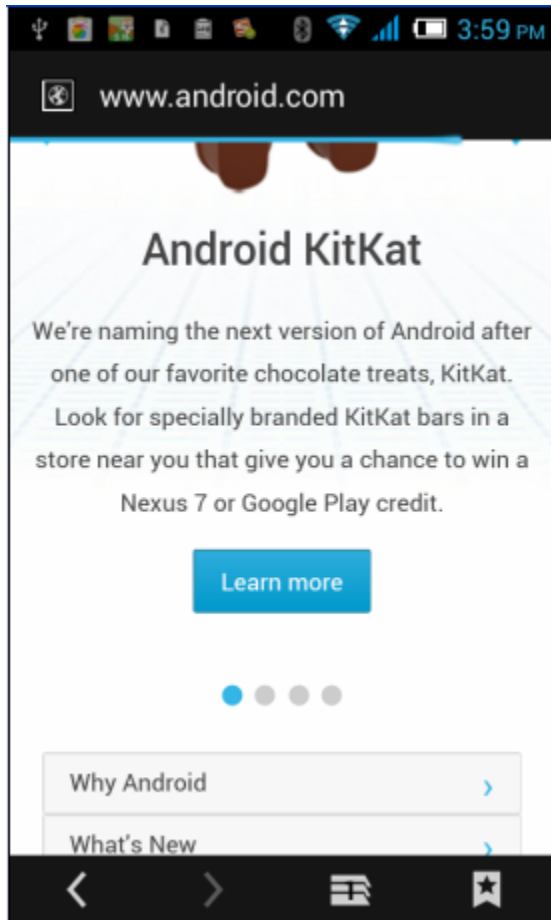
3:59 PM

www.android.com

Android KitKat

We're naming the next version of Android after one of our favorite chocolate treats, KitKat. Look for specially branded KitKat bars in a store near you that give you a chance to win a Nexus 7 or Google Play credit.

Learn more

Why Android ›

What's New ›